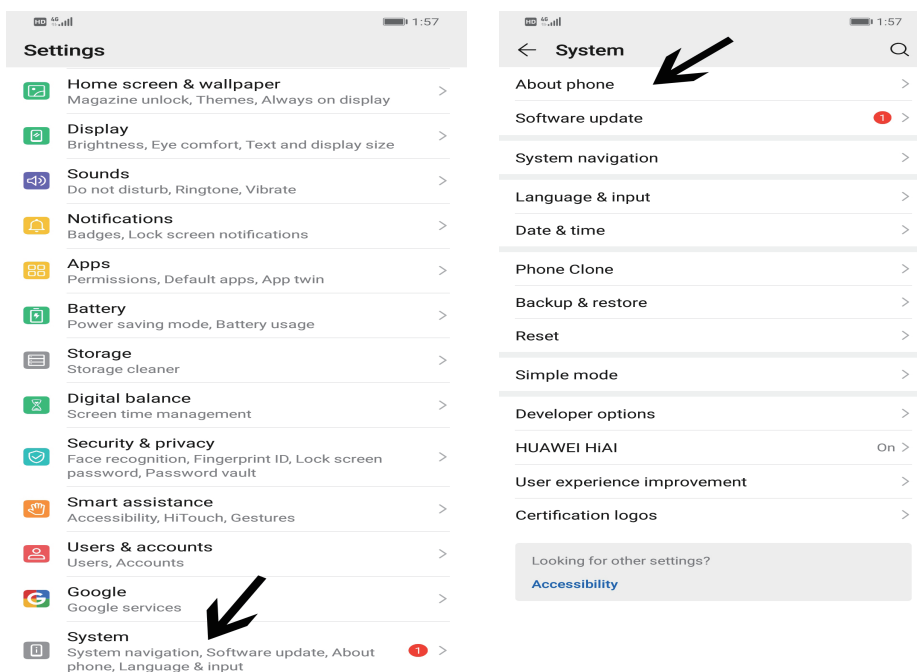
HD 4G 1:57

Settings

Home screen & wallpaper
Magazine unlock, Themes, Always on display

Display
Brightness, Eye comfort, Text and display size

Sounds
Do not disturb, Ringtone, Vibrate

Notifications
Badges, Lock screen notifications

Apps
Permissions, Default apps, App twin

Battery
Power saving mode, Battery usage

Storage
Storage cleaner

Digital balance
Screen time management

Security & privacy
Face recognition, Fingerprint ID, Lock screen password, Password vault

Smart assistance
Accessibility, HiTouch, Gestures

Users & accounts
Users, Accounts

Google
Google services

System
System navigation, Software update, About phone, Language & input
1

HD 4G 1:57

System

About phone

Software update 1

System navigation

Language & input

Date & time

Phone Clone

Backup & restore

Reset

Simple mode

Developer options

HUAWEI HiAI On

User experience improvement

Certification logos

Looking for other settings?
Accessibility